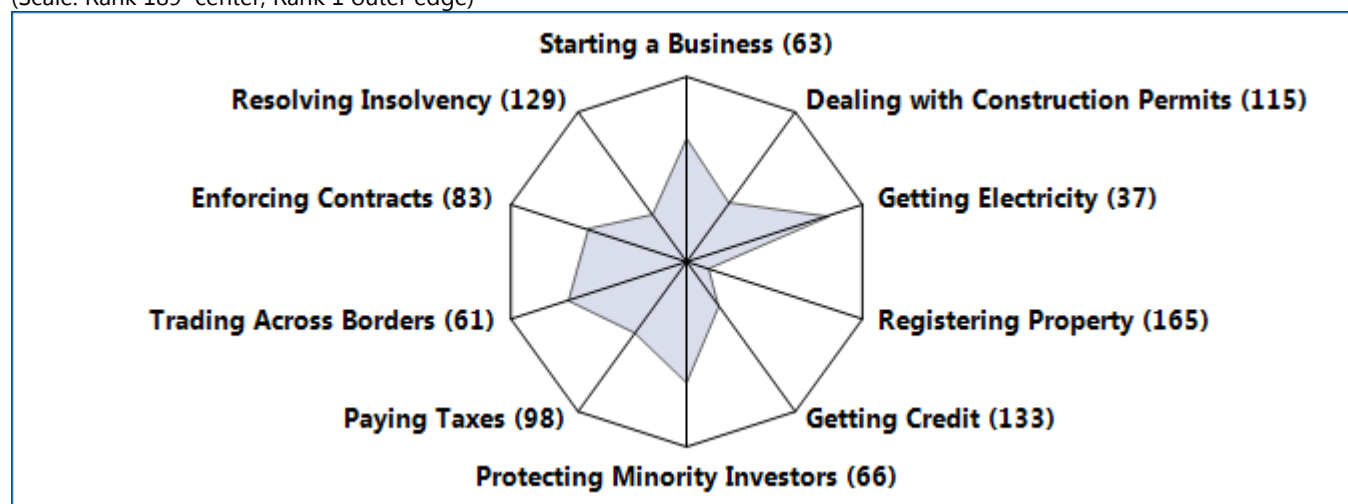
(Scale: Rank 189 center, Rank 1 outer edge)

Starting a Business (63)
Dealing with Construction Permits (115)
Getting Electricity (37)
Registering Property (165)
Getting Credit (133)
Protecting Minority Investors (66)
Paying Taxes (98)
Trading Across Borders (61)
Enforcing Contracts (83)
Resolving Insolvency (129)